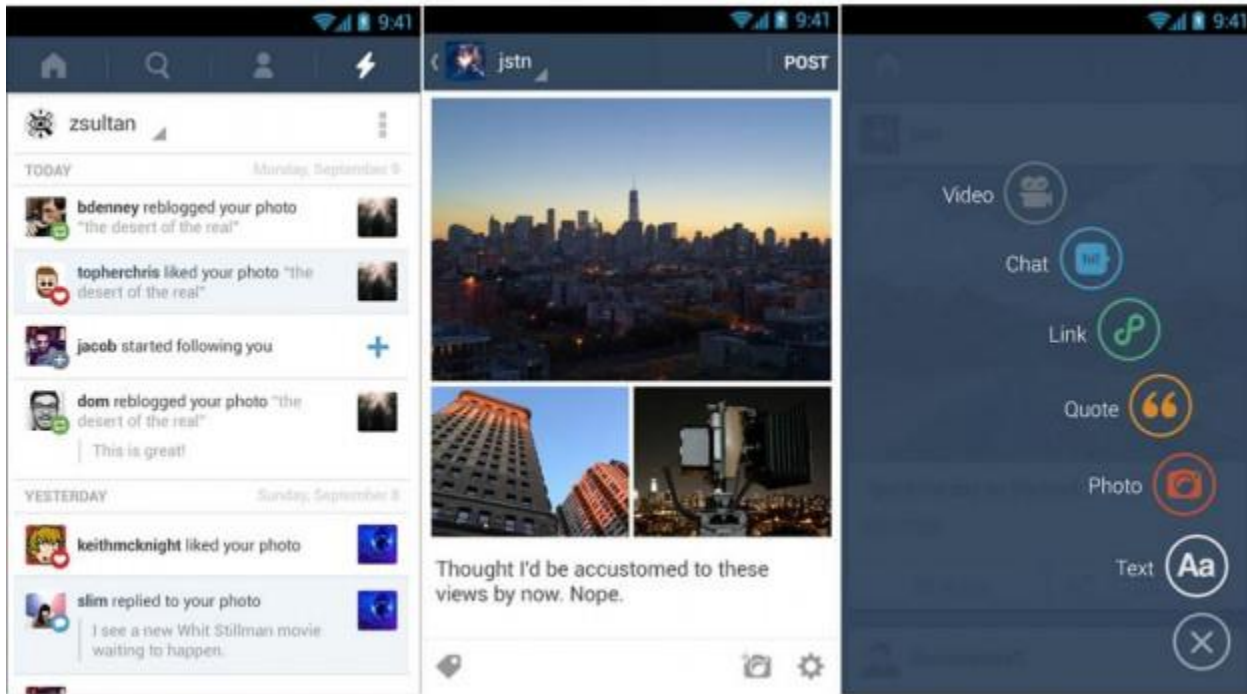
9:41

zsultan

TODAY Monday, September 9

bdenney reblogged your photo "the desert of the real"

topherchris liked your photo "the desert of the real"

jacob started following you

dom reblogged your photo "the desert of the real"

This is great!

YESTERDAY Sunday, September 8

keithmcknight liked your photo

slim replied to your photo

I see a new Whit Stillman movie waiting to happen.

9:41

jstn

POST

Thought I'd be accustomed to these views by now. Nope.

9:41

Video

Chat

Link

Quote

Photo

Text

Aa